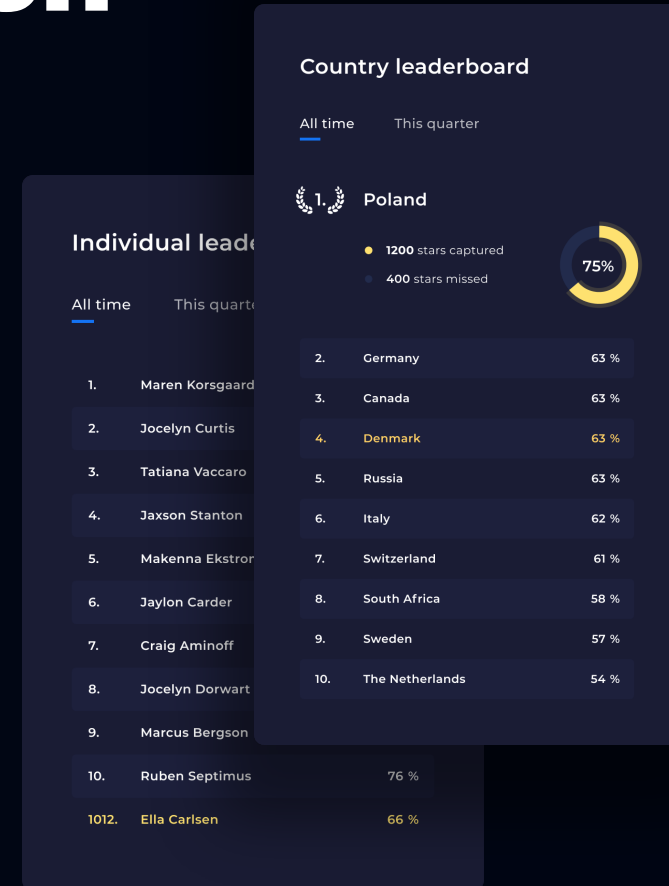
Country leaderboard

All time    This quarter

1. Poland

1200 stars captured
400 stars missed

75%

| | | |
|---|---|---|
| 2. | Germany | 63 % |
| 3. | Canada | 63 % |
| 4. | Denmark | 63 % |
| 5. | Russia | 63 % |
| 6. | Italy | 62 % |
| 7. | Switzerland | 61 % |
| 8. | South Africa | 58 % |
| 9. | Sweden | 57 % |
| 10. | The Netherlands | 54 % |

Individual leade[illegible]

All time    This quarte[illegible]

| | | |
|---|---|---|
| 1. | Maren Korsgaard | |
| 2. | Jocelyn Curtis | |
| 3. | Tatiana Vaccaro | |
| 4. | Jaxson Stanton | |
| 5. | Makenna Ekstro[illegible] | |
| 6. | Jaylon Carder | |
| 7. | Craig Aminoff | |
| 8. | Jocelyn Dorwart | |
| 9. | Marcus Bergson | |
| 10. | Ruben Septimus | 76 % |
| 1012. | Ella Carlsen | 66 % |